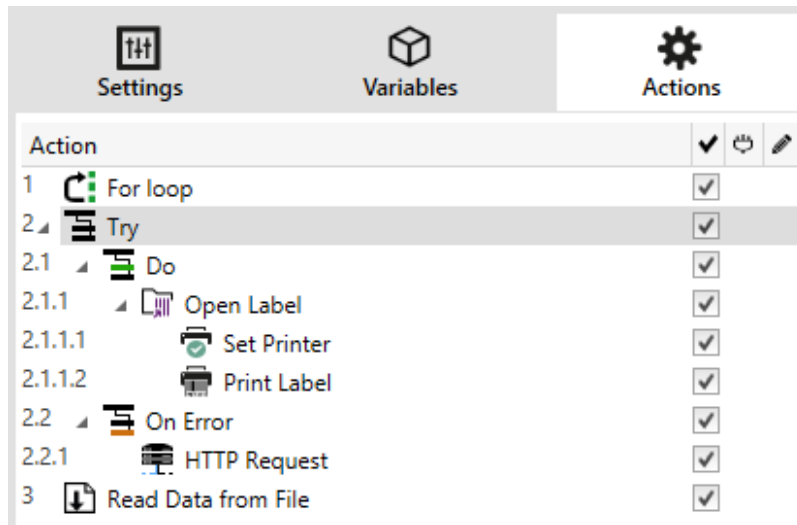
Settings

Variables

Actions

| Action | ✔ | | |
|---|---|---|---|
| 1 For loop | ✔ | | |
| 2 Try | ✔ | | |
| 2.1 Do | ✔ | | |
| 2.1.1 Open Label | ✔ | | |
| 2.1.1.1 Set Printer | ✔ | | |
| 2.1.1.2 Print Label | ✔ | | |
| 2.2 On Error | ✔ | | |
| 2.2.1 HTTP Request | ✔ | | |
| 3 Read Data from File | ✔ | | |